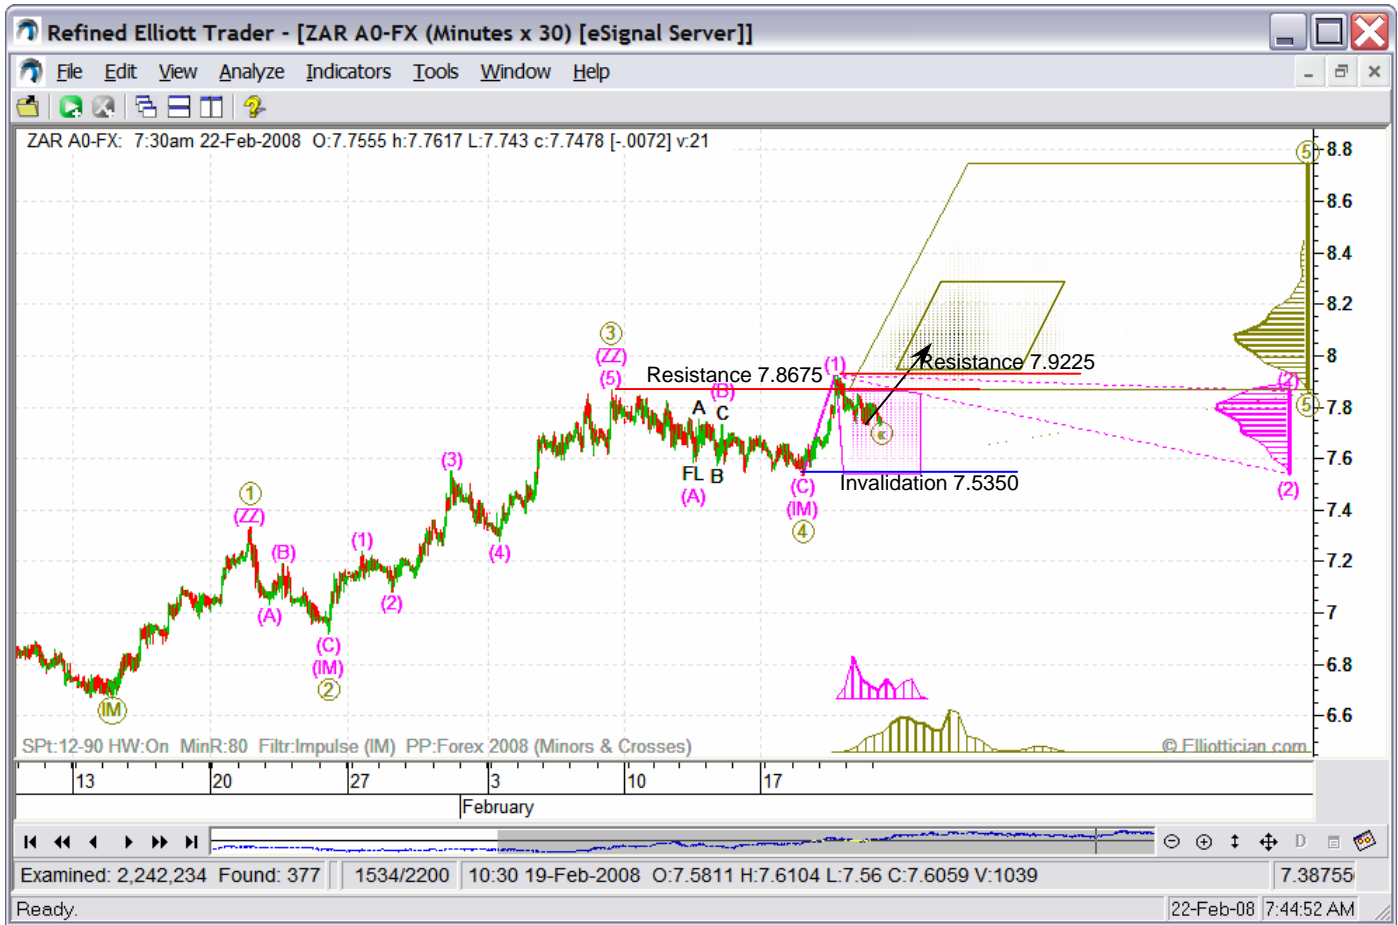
Refined Elliott Trader - [ZAR A0-FX (Minutes x 30) [eSignal Server]]

File Edit View Analyze Indicators Tools Window Help

ZAR A0-FX: 7:30am 22-Feb-2008 O:7.7555 h:7.7617 L:7.743 c:7.7478 [-.0072] v:21

Resistance 7.8675
Resistance 7.9225
Invalidation 7.5350

3 (ZZ) (5) (1) (B) A C FL B (A) (C) (IM) 4 (3) (4) (1) (2) 1 (ZZ) (B) (A) (C) (IM) 2 IM 5 (2) 5 c

8.8 8.6 8.4 8.2 8 7.8 7.6 7.4 7.2 7 6.8 6.6

SPt:12-90 HW:On MinR:80 Filtr:Impulse (IM) PP:Forex 2008 (Minors & Crosses)
© Elliottician.com

13 20 27 3 10 17
February

Examined: 2,242,234 Found: 377 | 1534/2200 | 10:30 19-Feb-2008 O:7.5811 H:7.6104 L:7.56 C:7.6059 V:1039 | 7.38755

Ready. | 22-Feb-08 | 7:44:52 AM